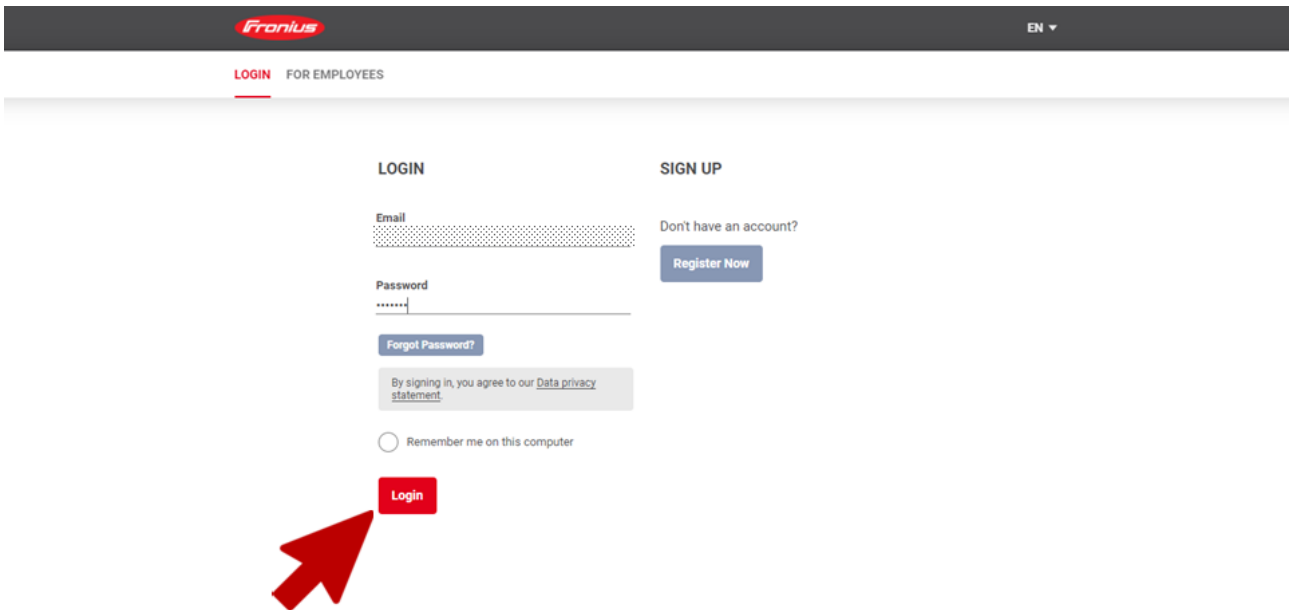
Fronius

EN ▾

LOGIN FOR EMPLOYEES

LOGIN

Email
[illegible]

Password
•••••••

Forgot Password?

By signing in, you agree to our Data privacy statement.

Remember me on this computer

Login

SIGN UP

Don't have an account?

Register Now